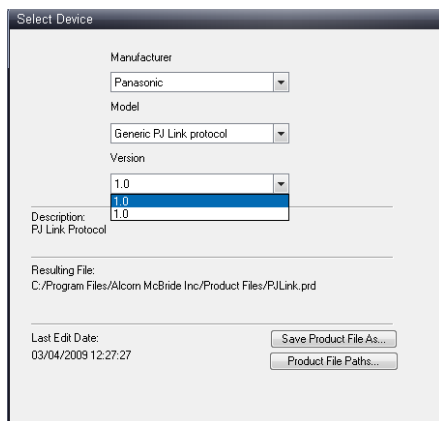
Select Device

Manufacturer

Panasonic

Model

Generic PJ Link protocol

Version

1.0

1.0

1.0

Description:
PJ Link Protocol

Resulting File:
C:/Program Files/Alcorn McBride Inc/Product Files/PJLink.prd

Last Edit Date:
03/04/2009 12:27:27

Save Product File As...

Product File Paths...